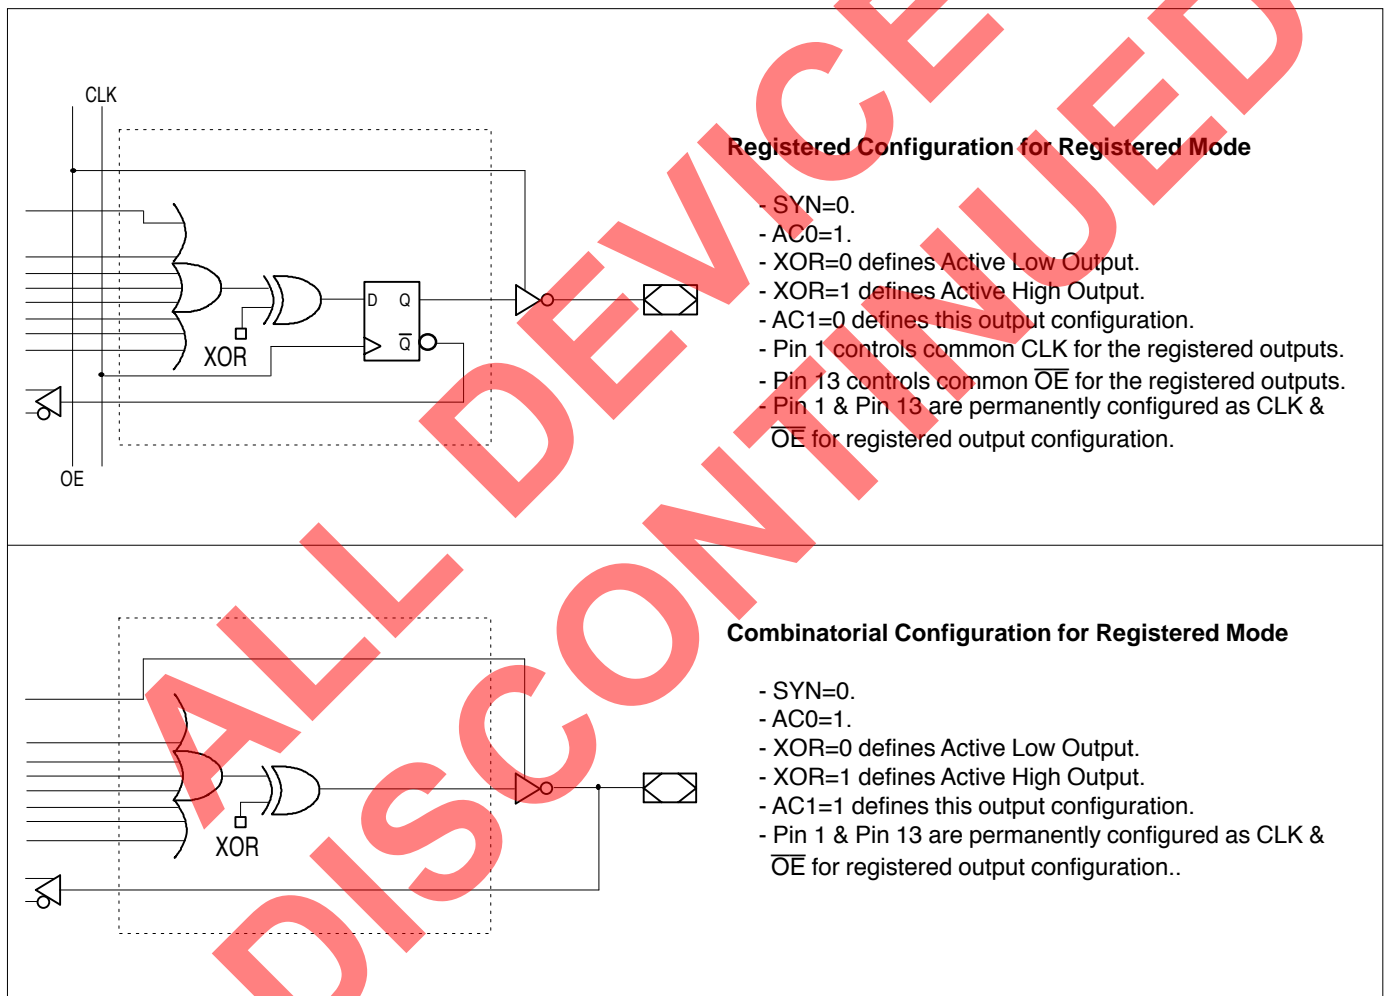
CLK

D Q

$\overline{Q}$

XOR

OE

Registered Configuration for Registered Mode

- SYN=0.
- AC0=1.
- XOR=0 defines Active Low Output.
- XOR=1 defines Active High Output.
- AC1=0 defines this output configuration.
- Pin 1 controls common CLK for the registered outputs.
- Pin 13 controls common $\overline{OE}$ for the registered outputs.
- Pin 1 & Pin 13 are permanently configured as CLK & $\overline{OE}$ for registered output configuration.

XOR

Combinatorial Configuration for Registered Mode

- SYN=0.
- AC0=1.
- XOR=0 defines Active Low Output.
- XOR=1 defines Active High Output.
- AC1=1 defines this output configuration.
- Pin 1 & Pin 13 are permanently configured as CLK & $\overline{OE}$ for registered output configuration..

ALL DEVICES DISCONTINUED